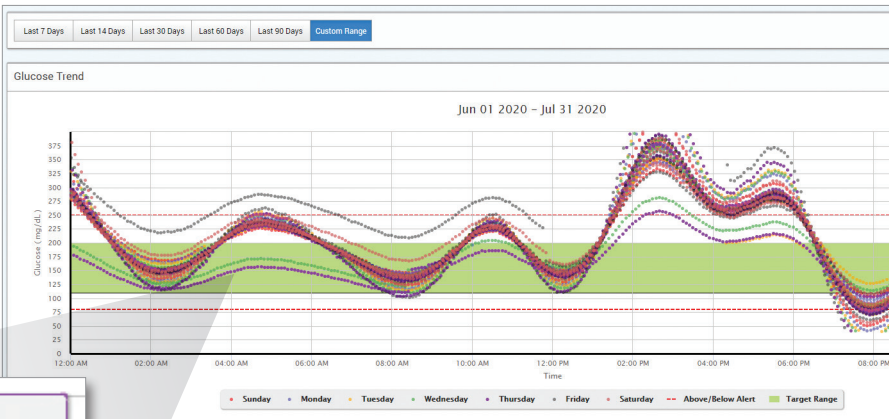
Last 7 Days | Last 14 Days | Last 30 Days | Last 60 Days | Last 90 Days | Custom Range

Glucose Trend

Jun 01 2020 - Jul 31 2020

Glucose (mg/dL)

375
350
325
300
275
250
225
200
175
150
125
100
75
50
25
0

12:00 AM 02:00 AM 04:00 AM 06:00 AM 08:00 AM 10:00 AM 12:00 PM 02:00 PM 04:00 PM 06:00 PM 08:00 PM

Time

Sunday Monday Tuesday Wednesday Thursday Friday Saturday Above/Below Alert Target Range